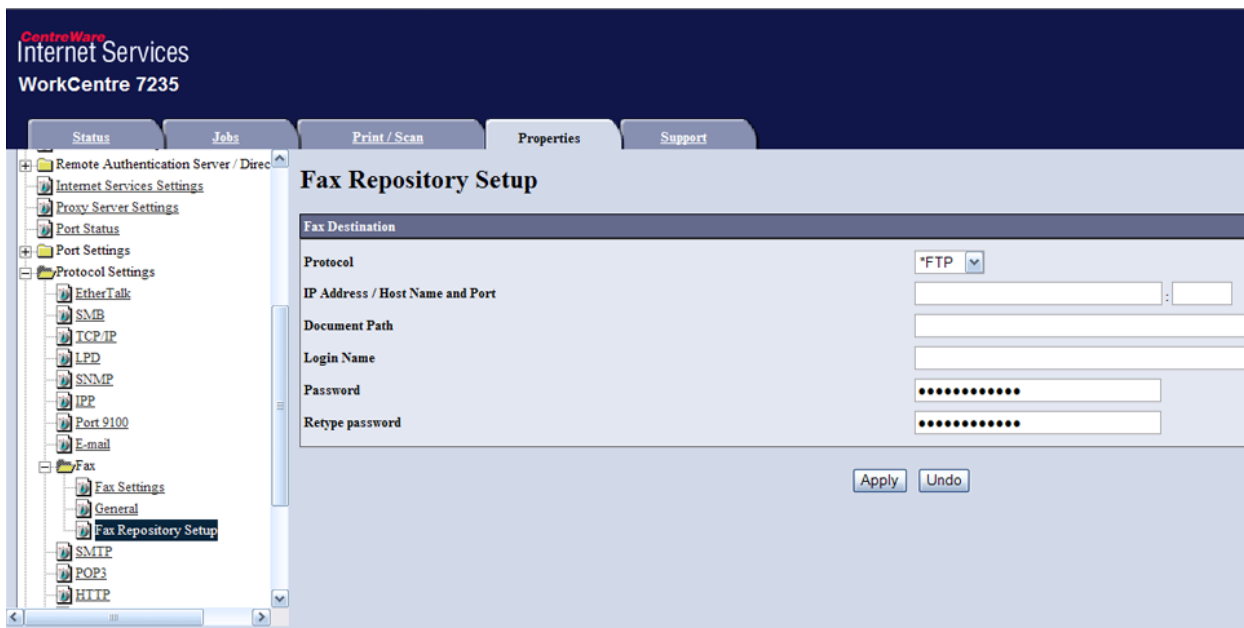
CentreWare
Internet Services
WorkCentre 7235

Status
Jobs
Print / Scan
Properties
Support

Remote Authentication Server / Direc
Internet Services Settings
Proxy Server Settings
Port Status
Port Settings
Protocol Settings
EtherTalk
SMB
TCP/IP
LPD
SNMP
IPP
Port 9100
E-mail
Fax
Fax Settings
General
Fax Repository Setup
SMTP
POP3
HTTP

Fax Repository Setup

Fax Destination

| | |
|---|---|
| Protocol | *FTP |
| IP Address / Host Name and Port | : |
| Document Path | |
| Login Name | |
| Password | ••••••••••••• |
| Retype password | ••••••••••••• |

Apply
Undo